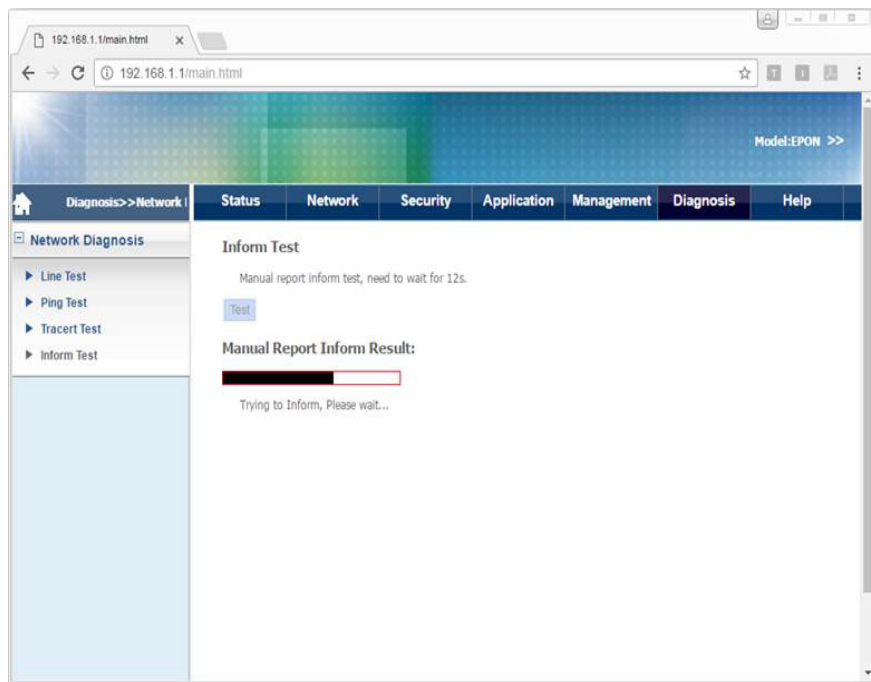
192.168.1.1/main.html ×

192.168.1.1/main.html

Model:EPON >>

Diagnosis>>Network I

Status | Network | Security | Application | Management | Diagnosis | Help

Network Diagnosis

Line Test
Ping Test
Tracert Test
Inform Test

Inform Test

Manual report inform test, need to wait for 12s.

Test

Manual Report Inform Result:

Trying to Inform, Please wait...